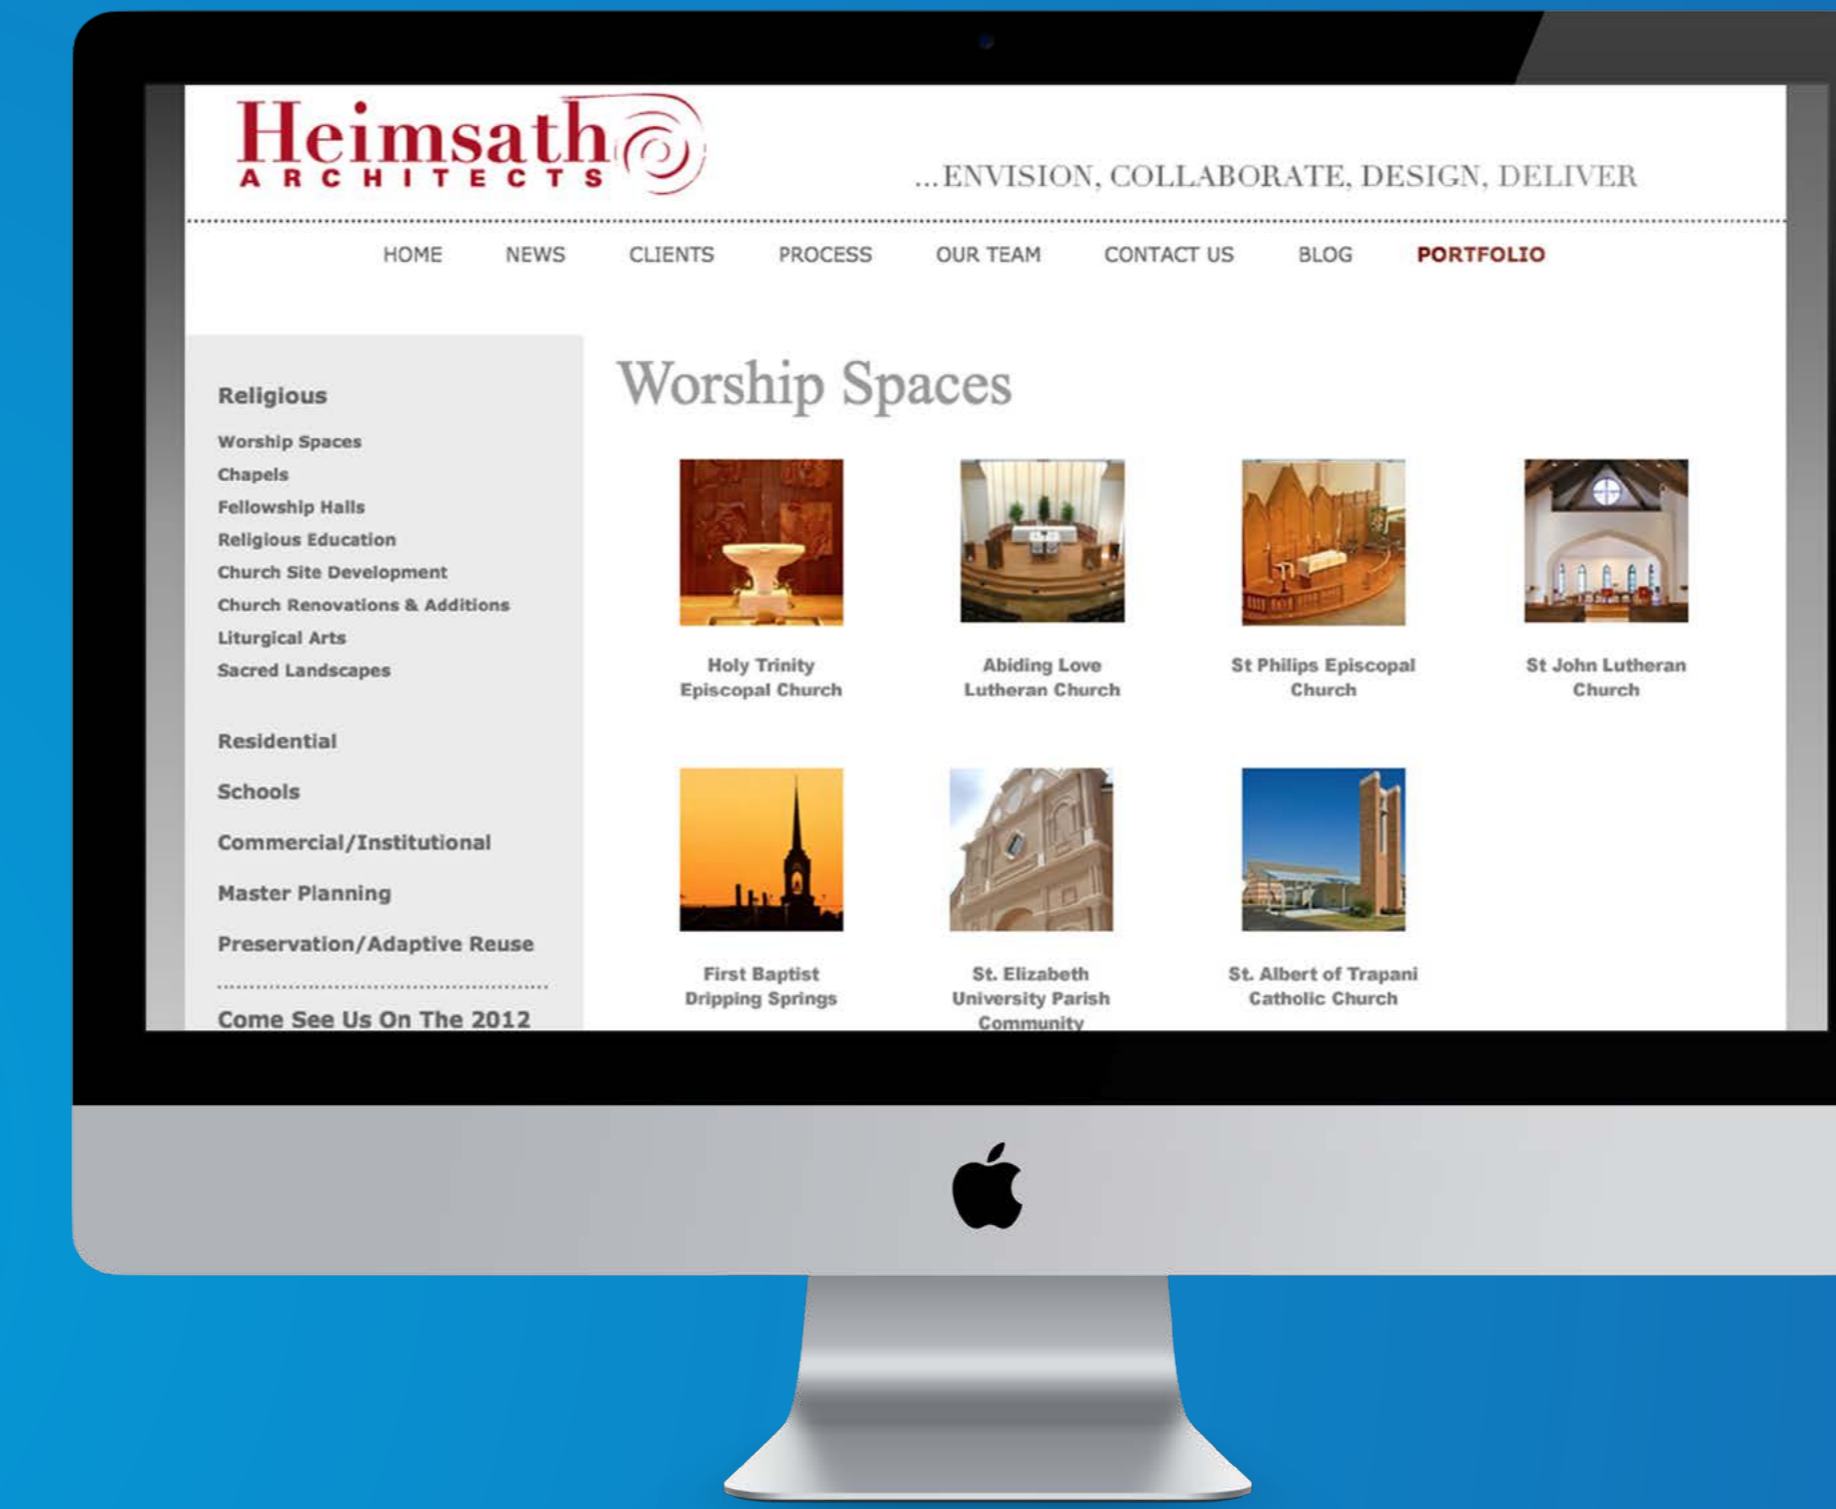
Heimsath
ARCHITECTS

...ENVISION, COLLABORATE, DESIGN, DELIVER

HOME NEWS CLIENTS PROCESS OUR TEAM CONTACT US BLOG PORTFOLIO

Religious
Worship Spaces
Chapels
Fellowship Halls
Religious Education
Church Site Development
Church Renovations & Additions
Liturgical Arts
Sacred Landscapes

Residential
Schools
Commercial/Institutional
Master Planning
Preservation/Adaptive Reuse

Come See Us On The 2012

Worship Spaces

Holy Trinity Episcopal Church

Abiding Love Lutheran Church

St Philips Episcopal Church

St John Lutheran Church

First Baptist Dripping Springs

St. Elizabeth University Parish Community

St. Albert of Trapani Catholic Church